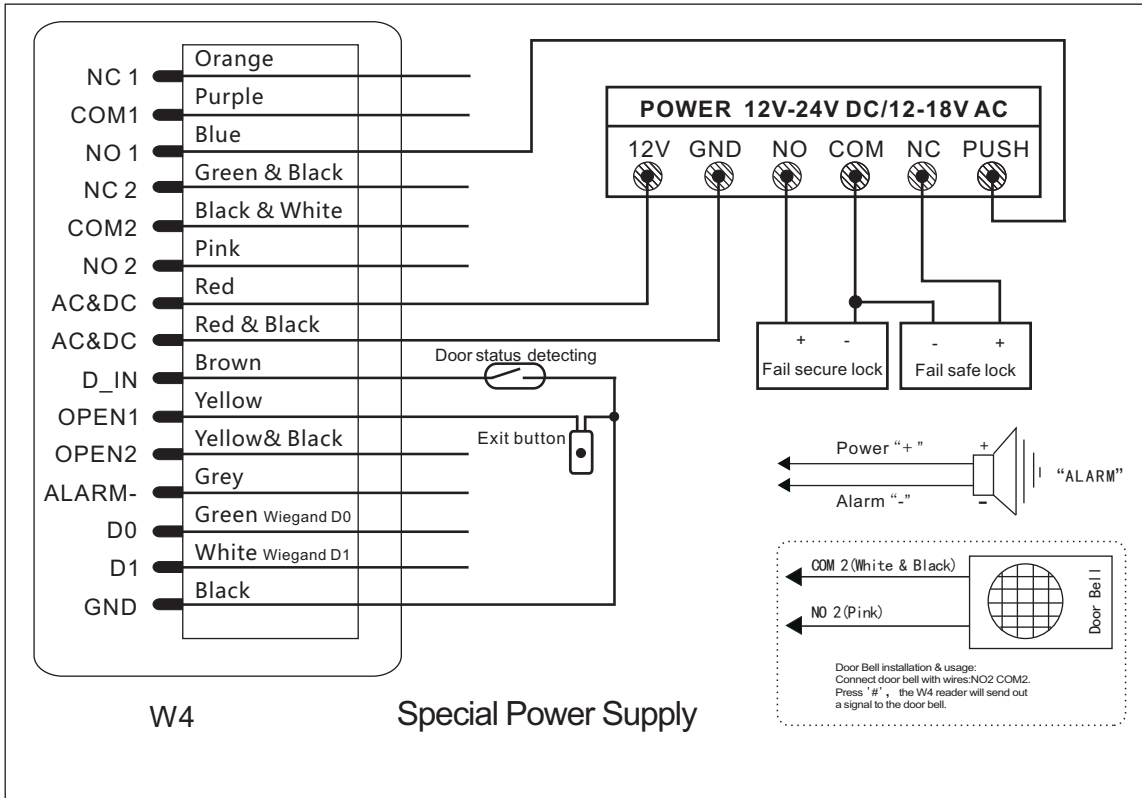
NC 1 Orange
COM1 Purple
NO 1 Blue
NC 2 Green & Black
COM2 Black & White
NO 2 Pink
AC&DC Red
AC&DC Red & Black
D_IN Brown
OPEN1 Yellow
OPEN2 Yellow& Black
ALARM- Grey
D0 Green Wiegand D0
D1 White Wiegand D1
GND Black

POWER 12V-24V DC/12-18V AC
12V GND NO COM NC PUSH

+ -
Fail secure lock
- +
Fail safe lock

Door status detecting
Exit button

Power "+"
Alarm "-"
+
-
"ALARM"

COM 2(White & Black)
NO 2(Pink)
Door Bell

Door Bell installation & usage:
Connect door bell with wires:NO2 COM2.
Press '#', the W4 reader will send out a signal to the door bell.

W4

Special Power Supply